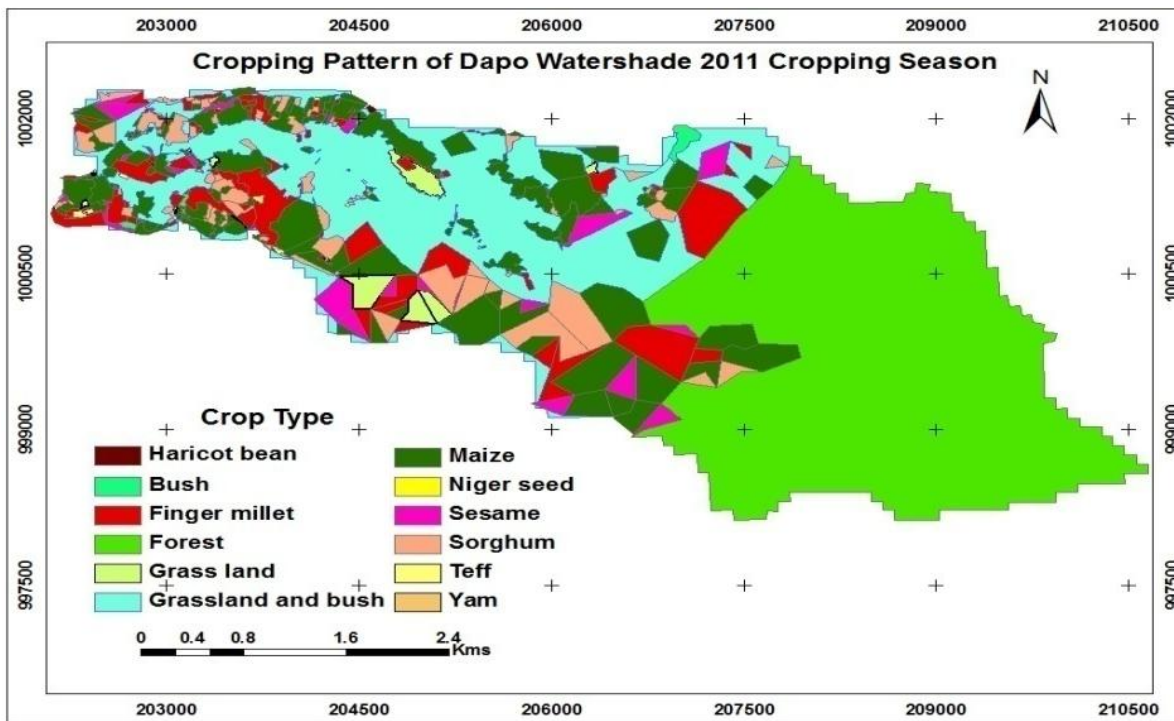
203000 204500 206000 207500 209000 210500

Cropping Pattern of Dapo Watershade 2011 Cropping Season

N

1002000 1000500 999000 997500

1002000 1000500 999000 997500

Crop Type

| | |
|---|---|
| Haricot bean | Maize |
| Bush | Niger seed |
| Finger millet | Sesame |
| Forest | Sorghum |
| Grass land | Teff |
| Grassland and bush | Yam |

0 0.4 0.8 1.6 2.4 Kms

203000 204500 206000 207500 209000 210500